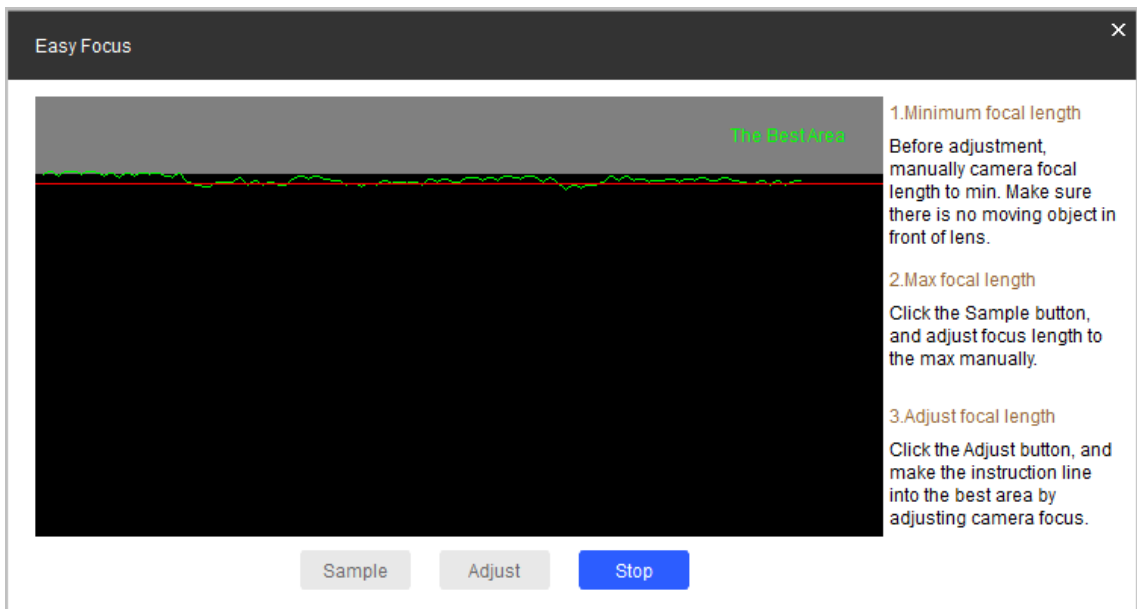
Easy Focus

×

The Best Area

1.Minimum focal length

Before adjustment, manually camera focal length to min. Make sure there is no moving object in front of lens.

2.Max focal length

Click the Sample button, and adjust focus length to the max manually.

3.Adjust focal length

Click the Adjust button, and make the instruction line into the best area by adjusting camera focus.

Sample

Adjust

Stop